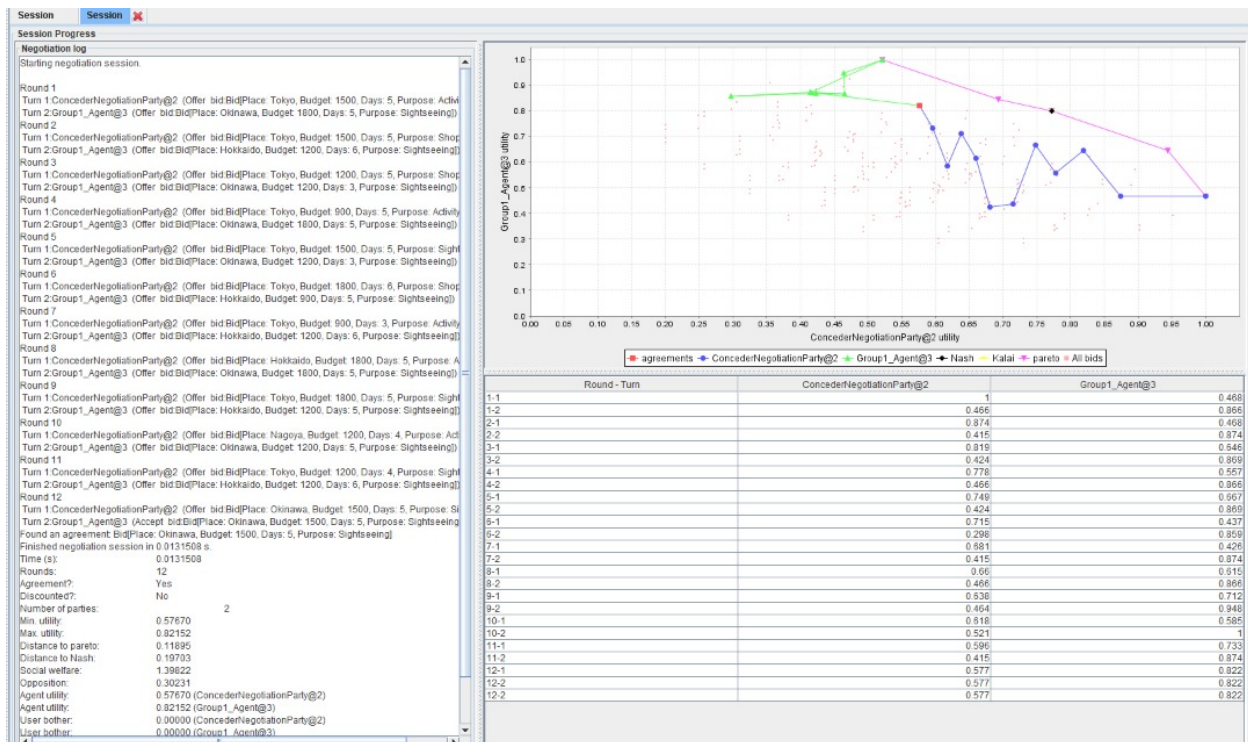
Session Session

Session Progress

Negotiation log

Starting negotiation session.

Round 1
Turn 1:ConcederNegotiationParty@2 (Offer bid:Bid[Place: Tokyo, Budget: 1500, Days: 5, Purpose: Activi
Turn 2:Group1_Agent@3 (Offer bid:Bid[Place: Okinawa, Budget: 1800, Days: 5, Purpose: Sightseeing])
Round 2
Turn 1:ConcederNegotiationParty@2 (Offer bid:Bid[Place: Tokyo, Budget: 1500, Days: 5, Purpose: Shop
Turn 2:Group1_Agent@3 (Offer bid:Bid[Place: Hokkaido, Budget: 1200, Days: 6, Purpose: Sightseeing])
Round 3
Turn 1:ConcederNegotiationParty@2 (Offer bid:Bid[Place: Tokyo, Budget: 1200, Days: 5, Purpose: Shop
Turn 2:Group1_Agent@3 (Offer bid:Bid[Place: Okinawa, Budget: 1200, Days: 3, Purpose: Sightseeing])
Round 4
Turn 1:ConcederNegotiationParty@2 (Offer bid:Bid[Place: Tokyo, Budget: 900, Days: 5, Purpose: Activity
Turn 2:Group1_Agent@3 (Offer bid:Bid[Place: Okinawa, Budget: 1800, Days: 5, Purpose: Sightseeing])
Round 5
Turn 1:ConcederNegotiationParty@2 (Offer bid:Bid[Place: Tokyo, Budget: 1500, Days: 5, Purpose: Sight
Turn 2:Group1_Agent@3 (Offer bid:Bid[Place: Okinawa, Budget: 1200, Days: 3, Purpose: Sightseeing])
Round 6
Turn 1:ConcederNegotiationParty@2 (Offer bid:Bid[Place: Tokyo, Budget: 1800, Days: 6, Purpose: Shop
Turn 2:Group1_Agent@3 (Offer bid:Bid[Place: Hokkaido, Budget: 900, Days: 5, Purpose: Sightseeing])
Round 7
Turn 1:ConcederNegotiationParty@2 (Offer bid:Bid[Place: Tokyo, Budget: 900, Days: 3, Purpose: Activity
Turn 2:Group1_Agent@3 (Offer bid:Bid[Place: Hokkaido, Budget: 1200, Days: 6, Purpose: Sightseeing])
Round 8
Turn 1:ConcederNegotiationParty@2 (Offer bid:Bid[Place: Hokkaido, Budget: 1800, Days: 5, Purpose: A
Turn 2:Group1_Agent@3 (Offer bid:Bid[Place: Okinawa, Budget: 1800, Days: 5, Purpose: Sightseeing])
Round 9
Turn 1:ConcederNegotiationParty@2 (Offer bid:Bid[Place: Tokyo, Budget: 1800, Days: 5, Purpose: Sigh
Turn 2:Group1_Agent@3 (Offer bid:Bid[Place: Hokkaido, Budget: 1200, Days: 5, Purpose: Sightseeing])
Round 10
Turn 1:ConcederNegotiationParty@2 (Offer bid:Bid[Place: Nagoya, Budget: 1200, Days: 4, Purpose: Act
Turn 2:Group1_Agent@3 (Offer bid:Bid[Place: Okinawa, Budget: 1200, Days: 5, Purpose: Sightseeing])
Round 11
Turn 1:ConcederNegotiationParty@2 (Offer bid:Bid[Place: Tokyo, Budget: 1200, Days: 4, Purpose: Sight
Turn 2:Group1_Agent@3 (Offer bid:Bid[Place: Hokkaido, Budget: 1200, Days: 6, Purpose: Sightseeing])
Round 12
Turn 1:ConcederNegotiationParty@2 (Offer bid:Bid[Place: Okinawa, Budget: 1500, Days: 5, Purpose: Si
Turn 2:Group1_Agent@3 (Accept bid:Bid[Place: Okinawa, Budget: 1500, Days: 5, Purpose: Sightseeing
Found an agreement: Bid[Place: Okinawa, Budget: 1500, Days: 5, Purpose: Sightseeing]
Finished negotiation session in 0.0131508 s.
Time (s): 0.0131508
Rounds: 12
Agreement?: Yes
Discounted?: No
Number of parties: 2
Min. utility: 0.57670
Max. utility: 0.82152
Distance to pareto: 0.11895
Distance to Nash: 0.19703
Social welfare: 1.39822
Opposition: 0.30231
Agent utility: 0.57670 (ConcederNegotiationParty@2)
Agent utility: 0.82152 (Group1_Agent@3)
User bother: 0.00000 (ConcederNegotiationParty@2)
User bother: 0.00000 (Group1_Agent@3)

Group1_Agent@3 utility
1.0 0.9 0.8 0.7 0.6 0.5 0.4 0.3 0.2 0.1 0.0
0.00 0.05 0.10 0.15 0.20 0.25 0.30 0.35 0.40 0.45 0.50 0.55 0.60 0.65 0.70 0.75 0.80 0.85 0.90 0.95 1.00
ConcederNegotiationParty@2 utility

agreements ConcederNegotiationParty@2 Group1_Agent@3 Nash Kalai pareto All bids

| Round - Turn | ConcederNegotiationParty@2 | Group1_Agent@3 |
|---|---|---|
| 1-1 | 1 | 0.468 |
| 1-2 | 0.466 | 0.866 |
| 2-1 | 0.874 | 0.468 |
| 2-2 | 0.415 | 0.874 |
| 3-1 | 0.819 | 0.646 |
| 3-2 | 0.424 | 0.869 |
| 4-1 | 0.778 | 0.557 |
| 4-2 | 0.466 | 0.866 |
| 5-1 | 0.749 | 0.667 |
| 5-2 | 0.424 | 0.869 |
| 6-1 | 0.715 | 0.437 |
| 6-2 | 0.298 | 0.859 |
| 7-1 | 0.681 | 0.426 |
| 7-2 | 0.415 | 0.874 |
| 8-1 | 0.66 | 0.615 |
| 8-2 | 0.466 | 0.866 |
| 9-1 | 0.638 | 0.712 |
| 9-2 | 0.464 | 0.948 |
| 10-1 | 0.618 | 0.585 |
| 10-2 | 0.521 | 1 |
| 11-1 | 0.596 | 0.733 |
| 11-2 | 0.415 | 0.874 |
| 12-1 | 0.577 | 0.822 |
| 12-2 | 0.577 | 0.822 |
| 12-2 | 0.577 | 0.822 |